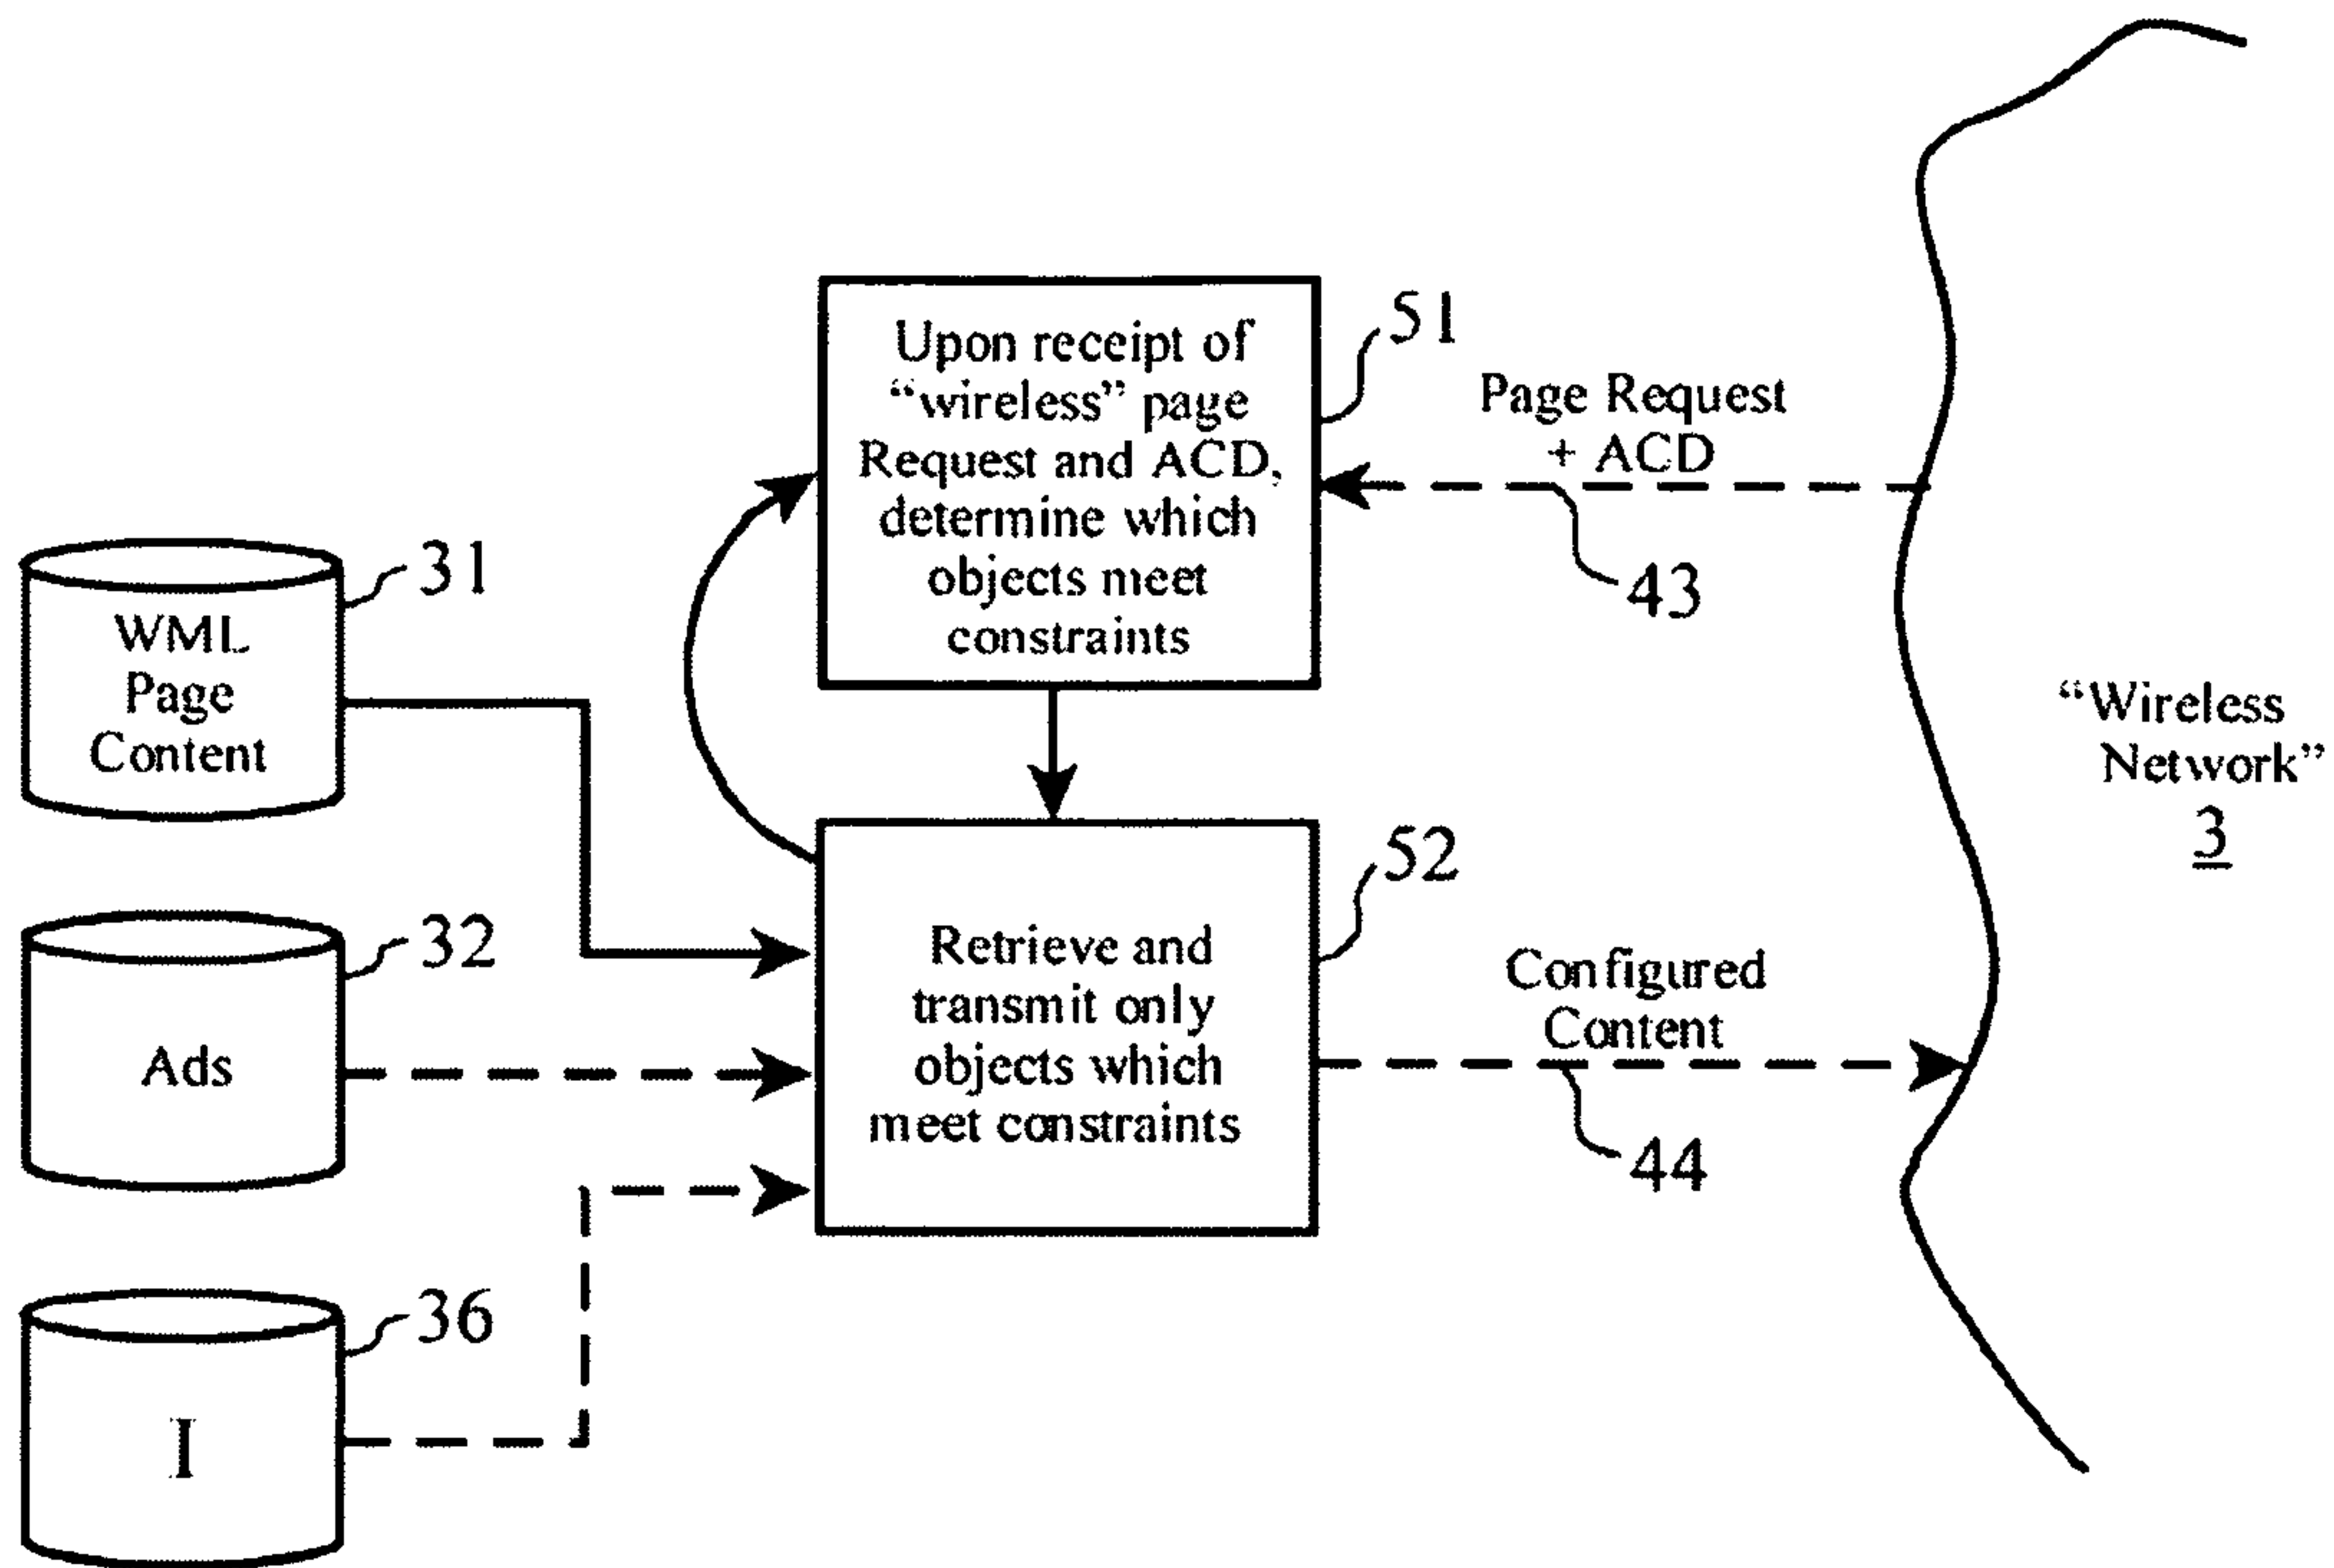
Upon receipt of "wireless" page Request and ACD, determine which objects meet constraints

51

Page Request + ACD

43

31

WML Page Content

"Wireless Network"
3

52

Retrieve and transmit only objects which meet constraints

32

Ads

Configured Content

44

36

I